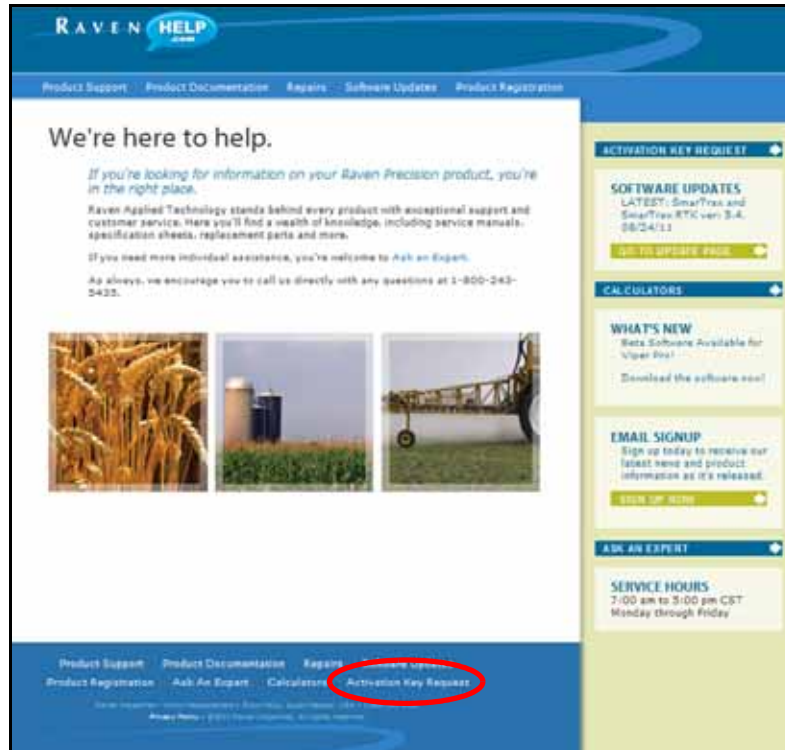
RAVEN HELP .com

Product Support Product Documentation Repairs Software Updates Product Registration

We're here to help.

If you're looking for information on your Raven Precision product, you're in the right place.

Raven Applied Technology stands behind every product with exceptional support and customer service. Here you'll find a wealth of knowledge, including service manuals, specification sheets, replacement parts and more.

If you need more individual assistance, you're welcome to Ask an Expert.

As always, we encourage you to call us directly with any questions at 1-800-243-5435.

ACTIVATION KEY REQUEST

SOFTWARE UPDATES
LATEST: SmarTrax and SmarTrax RTK ver. 3.4. 08/24/11
GO TO UPDATE PAGE

CALCULATORS

WHAT'S NEW
Beta Software Available for Viper Pro!
Download the software now!

EMAIL SIGNUP
Sign up today to receive our latest news and product information as it's released.
SIGN UP NOW

ASK AN EXPERT

SERVICE HOURS
7:00 am to 5:00 pm CST
Monday through Friday

Product Support Product Documentation Repairs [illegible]
Product Registration Ask An Expert Calculators Activation Key Request
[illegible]
Privacy Policy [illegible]